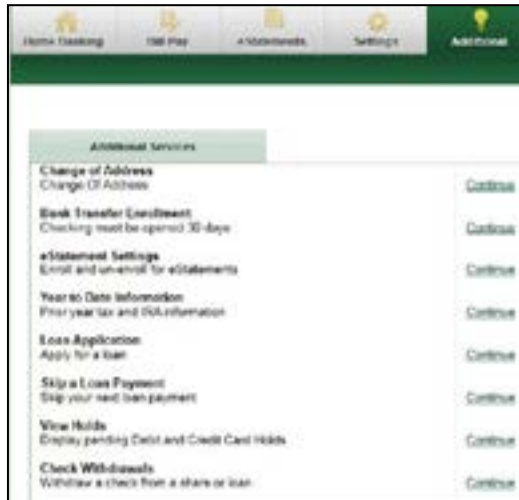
Home Banking
Bill Pay
eStatements
Settings
Additional

Additional Services

Change of Address
Change Of Address
Continue

Bank Transfer Enrollment
Checking must be opened 30 days
Continue

eStatement Settings
Enroll and un-enroll for eStatements
Continue

Year to Date Information
Prior year tax and IRA information
Continue

Loan Application
Apply for a loan
Continue

Skip a Loan Payment
Skip your next loan payment
Continue

View Holds
Display pending Debit and Credit Card Holds
Continue

Check Withdrawals
Withdraw a check from a share or loan
Continue